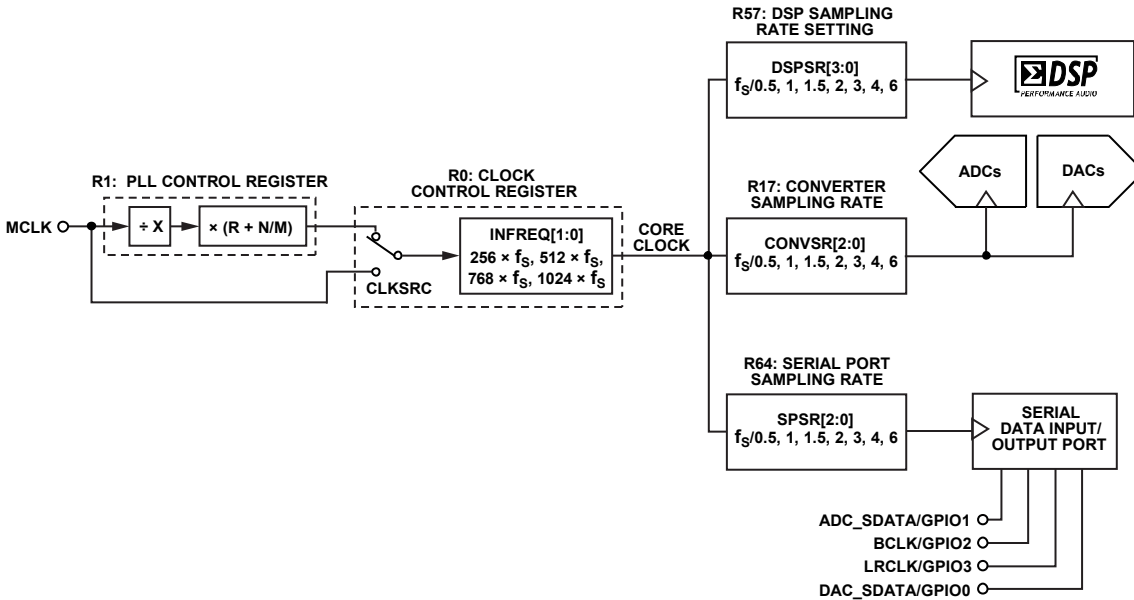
R57: DSP SAMPLING RATE SETTING

DSPSR[3:0]
$f_S$/0.5, 1, 1.5, 2, 3, 4, 6

DSP
PERFORMANCE AUDIO

R1: PLL CONTROL REGISTER

MCLK

÷ X

× (R + N/M)

CLKSRC

R0: CLOCK CONTROL REGISTER

INFREQ[1:0]
256 × $f_S$, 512 × $f_S$, 768 × $f_S$, 1024 × $f_S$

CORE CLOCK

ADCs

DACs

R17: CONVERTER SAMPLING RATE

CONVSR[2:0]
$f_S$/0.5, 1, 1.5, 2, 3, 4, 6

R64: SERIAL PORT SAMPLING RATE

SPSR[2:0]
$f_S$/0.5, 1, 1.5, 2, 3, 4, 6

SERIAL DATA INPUT/ OUTPUT PORT

ADC_SDATA/GPIO1
BCLK/GPIO2
LRCLK/GPIO3
DAC_SDATA/GPIO0